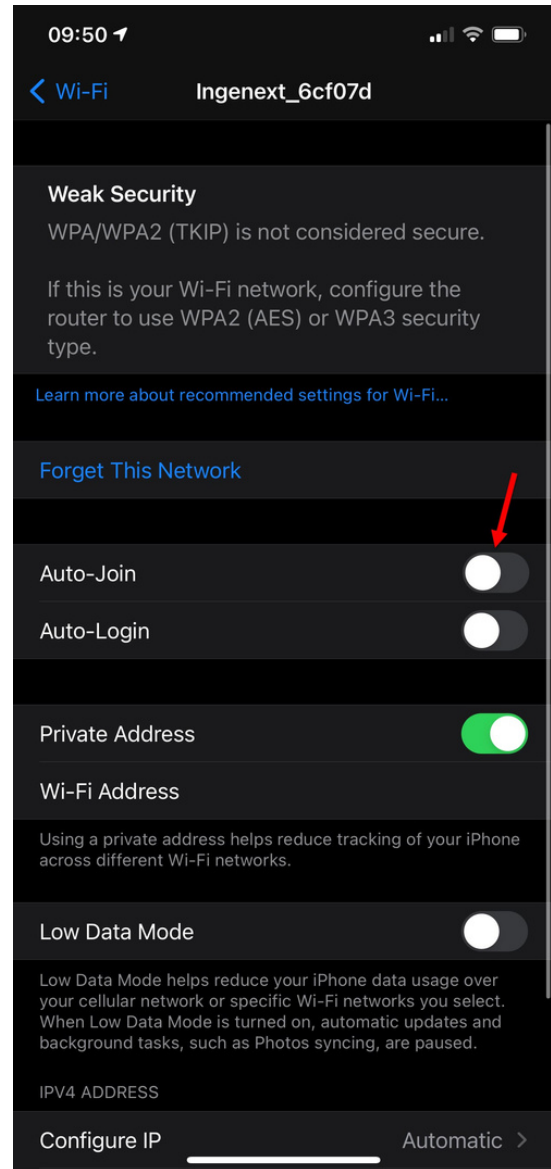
09:50

Wi-Fi

Ingenext_6cf07d

Weak Security

WPA/WPA2 (TKIP) is not considered secure.

If this is your Wi-Fi network, configure the router to use WPA2 (AES) or WPA3 security type.

Learn more about recommended settings for Wi-Fi...

Forget This Network

Auto-Join

Auto-Login

Private Address

Wi-Fi Address

Using a private address helps reduce tracking of your iPhone across different Wi-Fi networks.

Low Data Mode

Low Data Mode helps reduce your iPhone data usage over your cellular network or specific Wi-Fi networks you select. When Low Data Mode is turned on, automatic updates and background tasks, such as Photos syncing, are paused.

IPV4 ADDRESS

Configure IP

Automatic